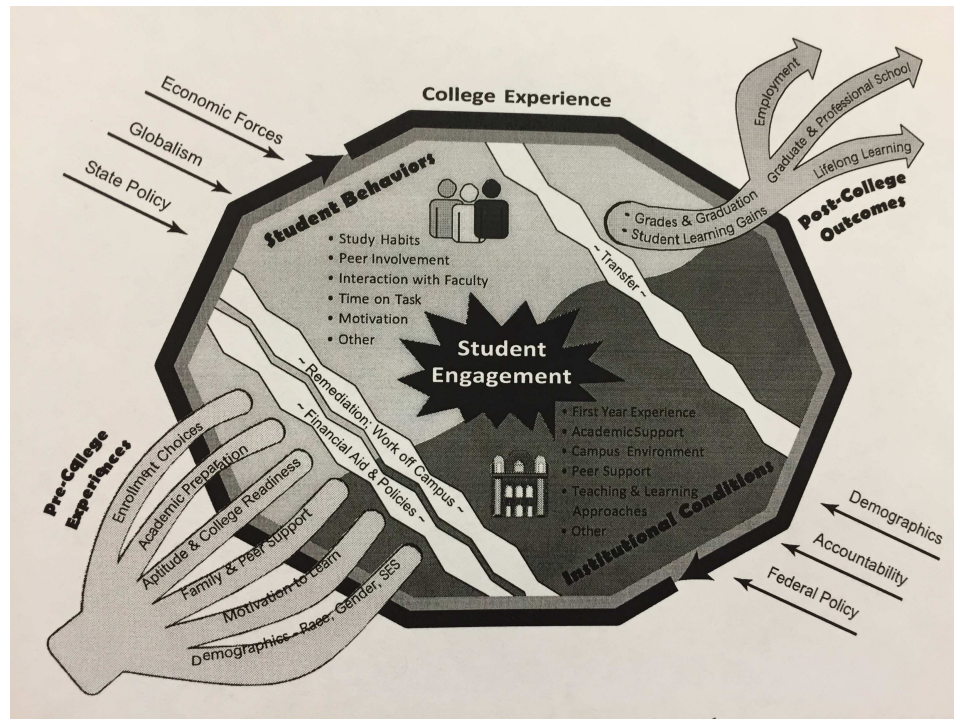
College Experience

Economic Forces

Globalism

State Policy

Student Behaviors

• Study Habits
• Peer Involvement
• Interaction with Faculty
• Time on Task
• Motivation
• Other

~ Transfer ~

Employment

Graduate & Professional School

Lifelong Learning

• Grades & Graduation
• Student Learning Gains

Post-College Outcomes

Student Engagement

~ Remediation: Work off Campus ~

~ Financial Aid & Policies ~

• First Year Experience
• AcademicSupport
• Campus Environment
• Peer Support
• Teaching & Learning Approaches
• Other

Institutional Conditions

Pre-College Experiences

Enrollment Choices

Academic Preparation

Aptitude & College Readiness

Family & Peer Support

Motivation to Learn

Demographics - Race, Gender, SES

Demographics

Accountability

Federal Policy